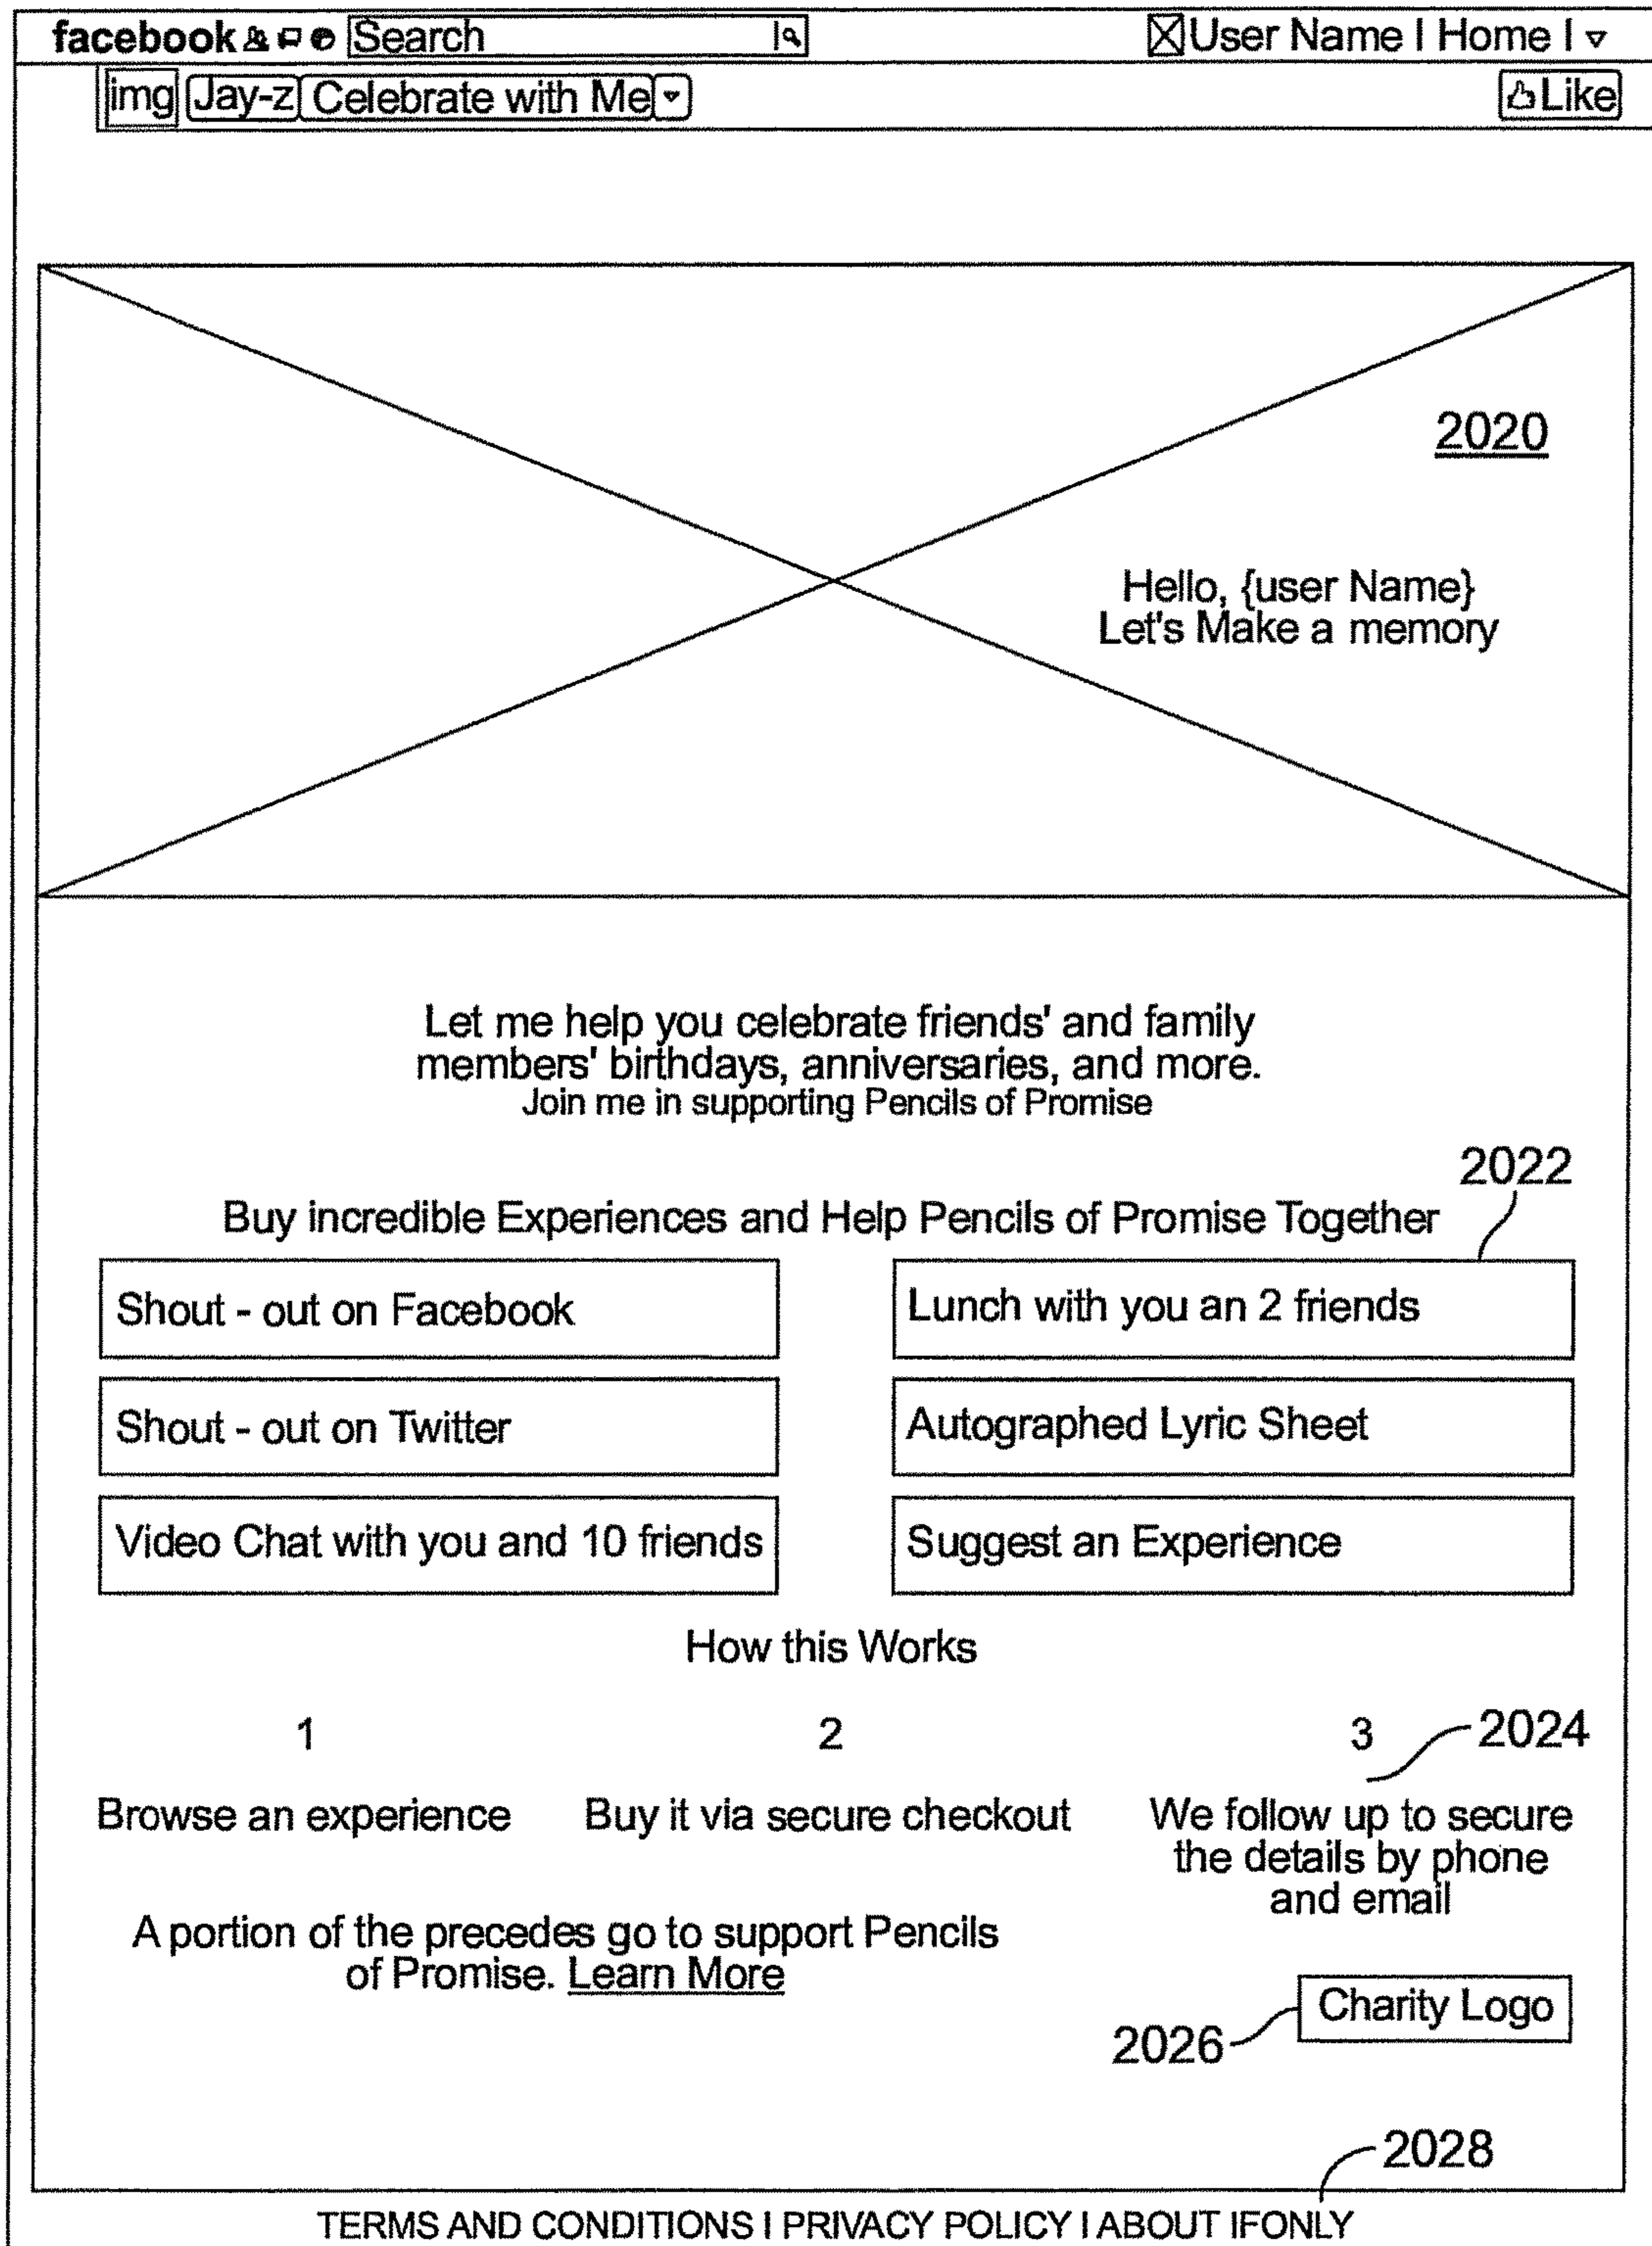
facebook Search User Name I Home I

img Jay-z Celebrate with Me Like

2020

Hello, {user Name}
Let's Make a memory

Let me help you celebrate friends' and family members' birthdays, anniversaries, and more.
Join me in supporting Pencils of Promise

2022

Buy incredible Experiences and Help Pencils of Promise Together

| Shout - out on Facebook | Lunch with you an 2 friends |
|---|---|
| Shout - out on Twitter | Autographed Lyric Sheet |
| Video Chat with you and 10 friends | Suggest an Experience |

How this Works

1
Browse an experience

2
Buy it via secure checkout

3
We follow up to secure the details by phone and email

2024

A portion of the precedes go to support Pencils of Promise. Learn More

Charity Logo

2026

2028

TERMS AND CONDITIONS I PRIVACY POLICY I ABOUT IFONLY